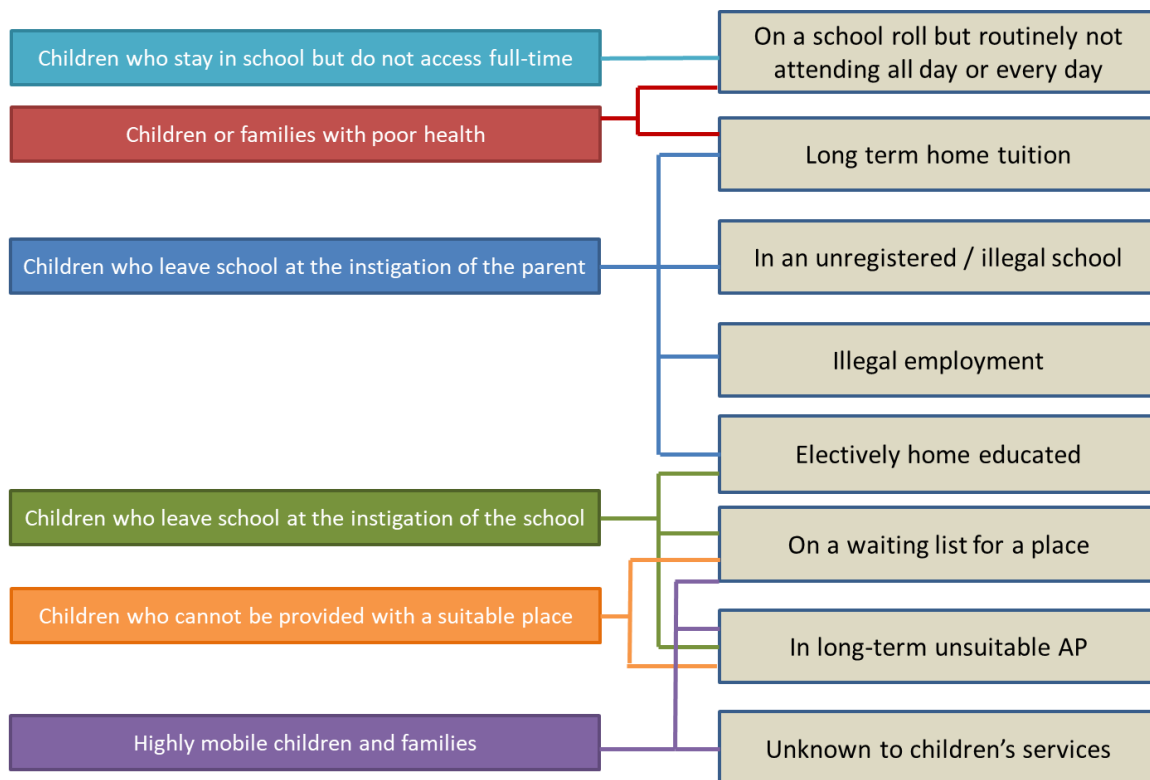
Children who stay in school but do not access full-time

Children or families with poor health

Children who leave school at the instigation of the parent

Children who leave school at the instigation of the school

Children who cannot be provided with a suitable place

Highly mobile children and families

On a school roll but routinely not attending all day or every day

Long term home tuition

In an unregistered / illegal school

Illegal employment

Electively home educated

On a waiting list for a place

In long-term unsuitable AP

Unknown to children's services